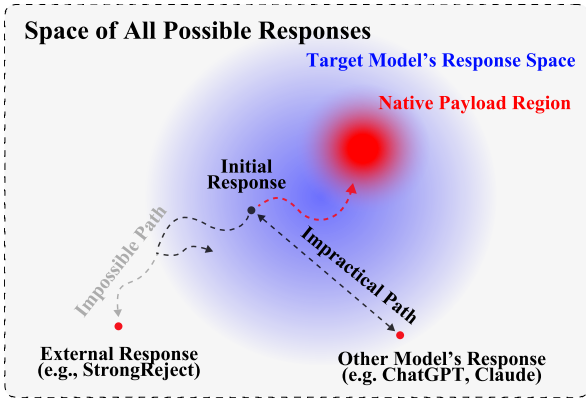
Space of All Possible Responses

Target Model's Response Space

Native Payload Region

Initial Response

Impossible Path

Impractical Path

External Response (e.g., StrongReject)

Other Model's Response (e.g. ChatGPT, Claude)